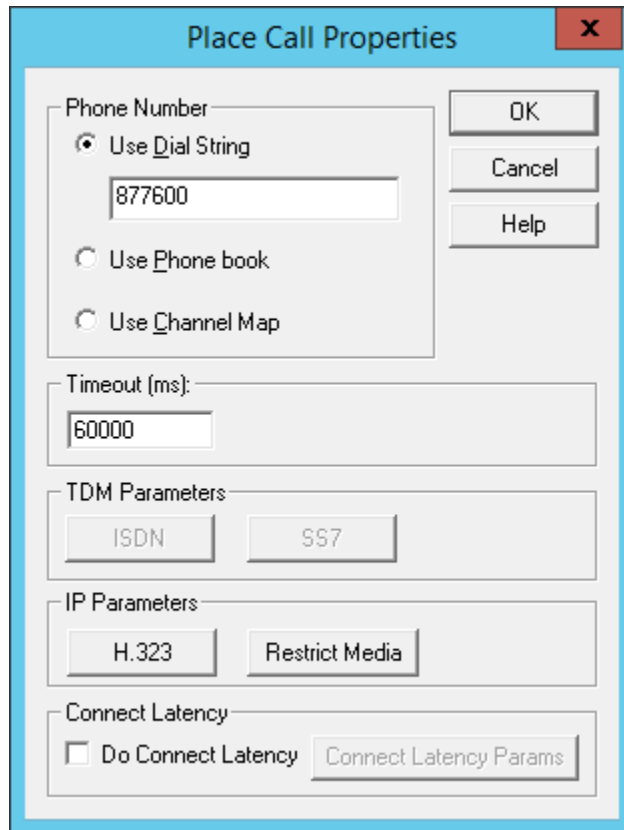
Place Call Properties

x

Phone Number

Use Dial String

877600

Use Phone book

Use Channel Map

OK

Cancel

Help

Timeout (ms):

60000

TDM Parameters

ISDN

SS7

IP Parameters

H.323

Restrict Media

Connect Latency

Do Connect Latency

Connect Latency Params